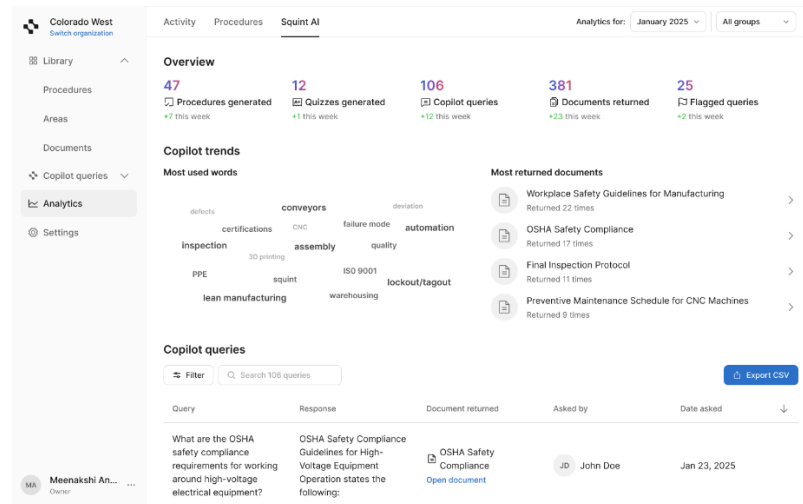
Colorado West
Switch organization

Library
Procedures
Areas
Documents
Copilot queries
Analytics
Settings

MA Meenakshi An...
Owner
...

Activity Procedures Squint AI

Analytics for: January 2025
All groups

Overview

47
Procedures generated
+7 this week

12
Quizzes generated
+1 this week

106
Copilot queries
+12 this week

381
Documents returned
+23 this week

25
Flagged queries
+2 this week

Copilot trends

Most used words

defects
conveyors
deviation
certifications
CNC
failure mode
automation
inspection
assembly
quality
3D printing
PPE
squint
ISO 9001
lockout/tagout
lean manufacturing
warehousing

Most returned documents

Workplace Safety Guidelines for Manufacturing
Returned 22 times

OSHA Safety Compliance
Returned 17 times

Final Inspection Protocol
Returned 11 times

Preventive Maintenance Schedule for CNC Machines
Returned 9 times

Copilot queries

Filter
Search 106 queries
Export CSV

| Query | Response | Document returned | Asked by | Date asked |
|---|---|---|---|---|
| What are the OSHA safety compliance requirements for working around high-voltage electrical equipment? | OSHA Safety Compliance Guidelines for High-Voltage Equipment Operation states the following: | OSHA Safety Compliance Open document | JD John Doe | Jan 23, 2025 |